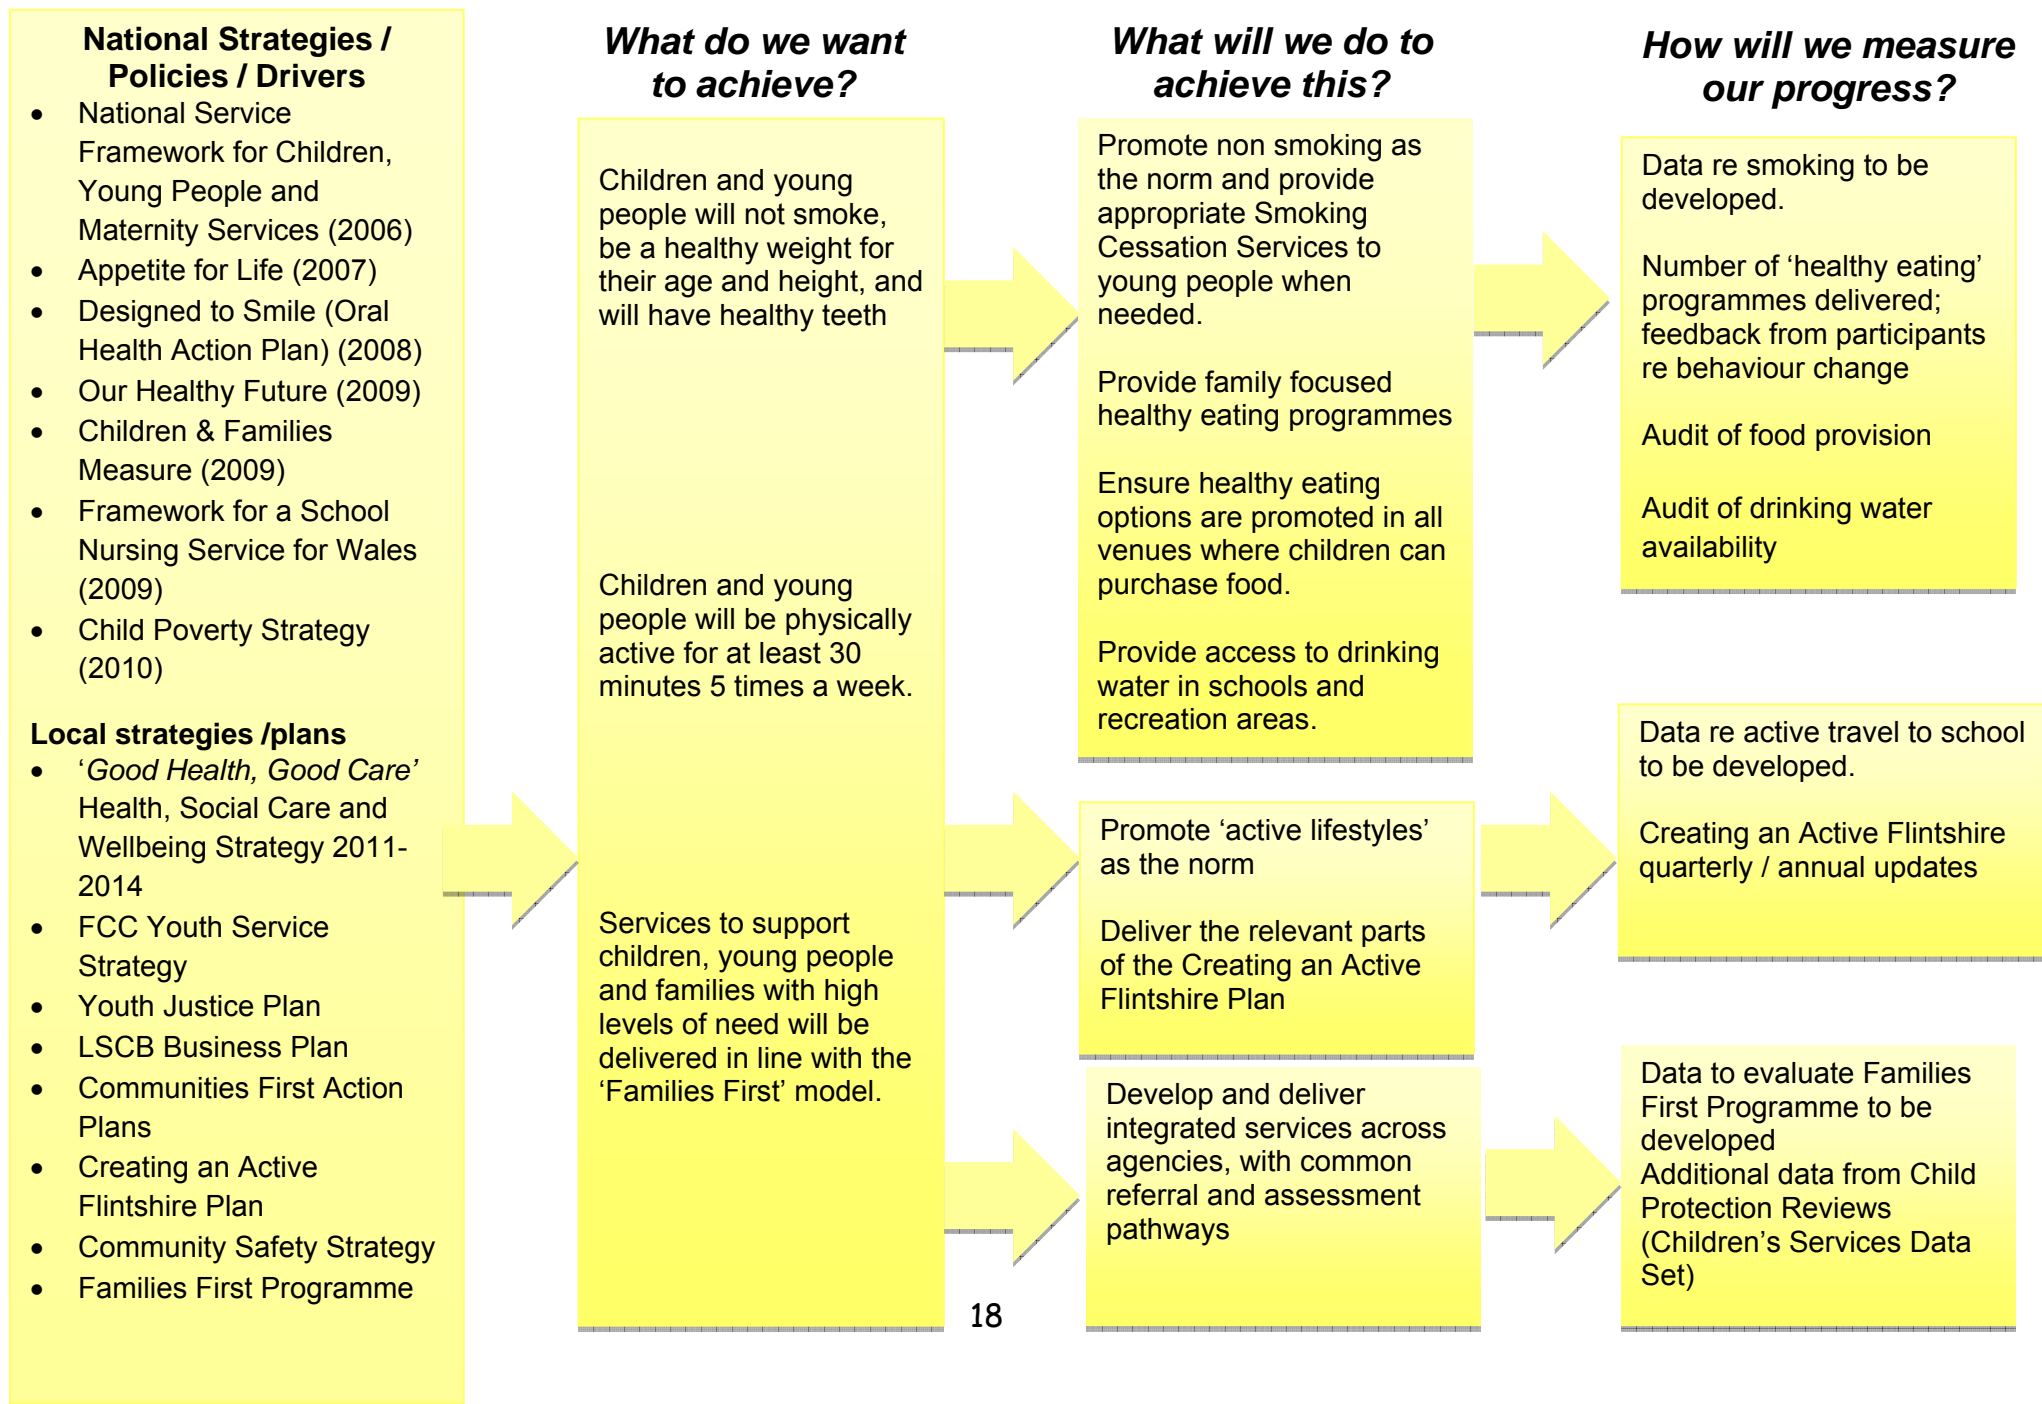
National Strategies / Policies / Drivers

- National Service Framework for Children, Young People and Maternity Services (2006)
- Appetite for Life (2007)
- Designed to Smile (Oral Health Action Plan) (2008)
- Our Healthy Future (2009)
- Children & Families Measure (2009)
- Framework for a School Nursing Service for Wales (2009)
- Child Poverty Strategy (2010)

Local strategies /plans

- '*Good Health, Good Care*' Health, Social Care and Wellbeing Strategy 2011-2014
- FCC Youth Service Strategy
- Youth Justice Plan
- LSCB Business Plan
- Communities First Action Plans
- Creating an Active Flintshire Plan
- Community Safety Strategy
- Families First Programme

What do we want to achieve?

Children and young people will not smoke, be a healthy weight for their age and height, and will have healthy teeth

Children and young people will be physically active for at least 30 minutes 5 times a week.

Services to support children, young people and families with high levels of need will be delivered in line with the 'Families First' model.

What will we do to achieve this?

Promote non smoking as the norm and provide appropriate Smoking Cessation Services to young people when needed.

Provide family focused healthy eating programmes

Ensure healthy eating options are promoted in all venues where children can purchase food.

Provide access to drinking water in schools and recreation areas.

Promote 'active lifestyles' as the norm

Deliver the relevant parts of the Creating an Active Flintshire Plan

Develop and deliver integrated services across agencies, with common referral and assessment pathways

How will we measure our progress?

Data re smoking to be developed.

Number of 'healthy eating' programmes delivered; feedback from participants re behaviour change

Audit of food provision

Audit of drinking water availability

Data re active travel to school to be developed.

Creating an Active Flintshire quarterly / annual updates

Data to evaluate Families First Programme to be developed
Additional data from Child Protection Reviews (Children's Services Data Set)

18